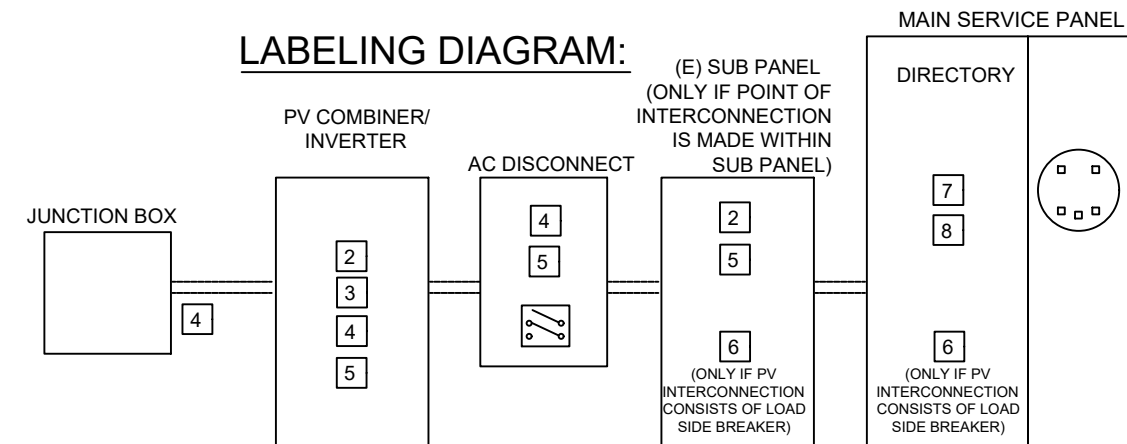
LABELING DIAGRAM:

MAIN SERVICE PANEL

JUNCTION BOX

4

PV COMBINER/ INVERTER

2

3

4

5

AC DISCONNECT

4

5

(E) SUB PANEL (ONLY IF POINT OF INTERCONNECTION IS MADE WITHIN SUB PANEL)

2

5

6

(ONLY IF PV INTERCONNECTION CONSISTS OF LOAD SIDE BREAKER)

DIRECTORY

7

8

6

(ONLY IF PV INTERCONNECTION CONSISTS OF LOAD SIDE BREAKER)